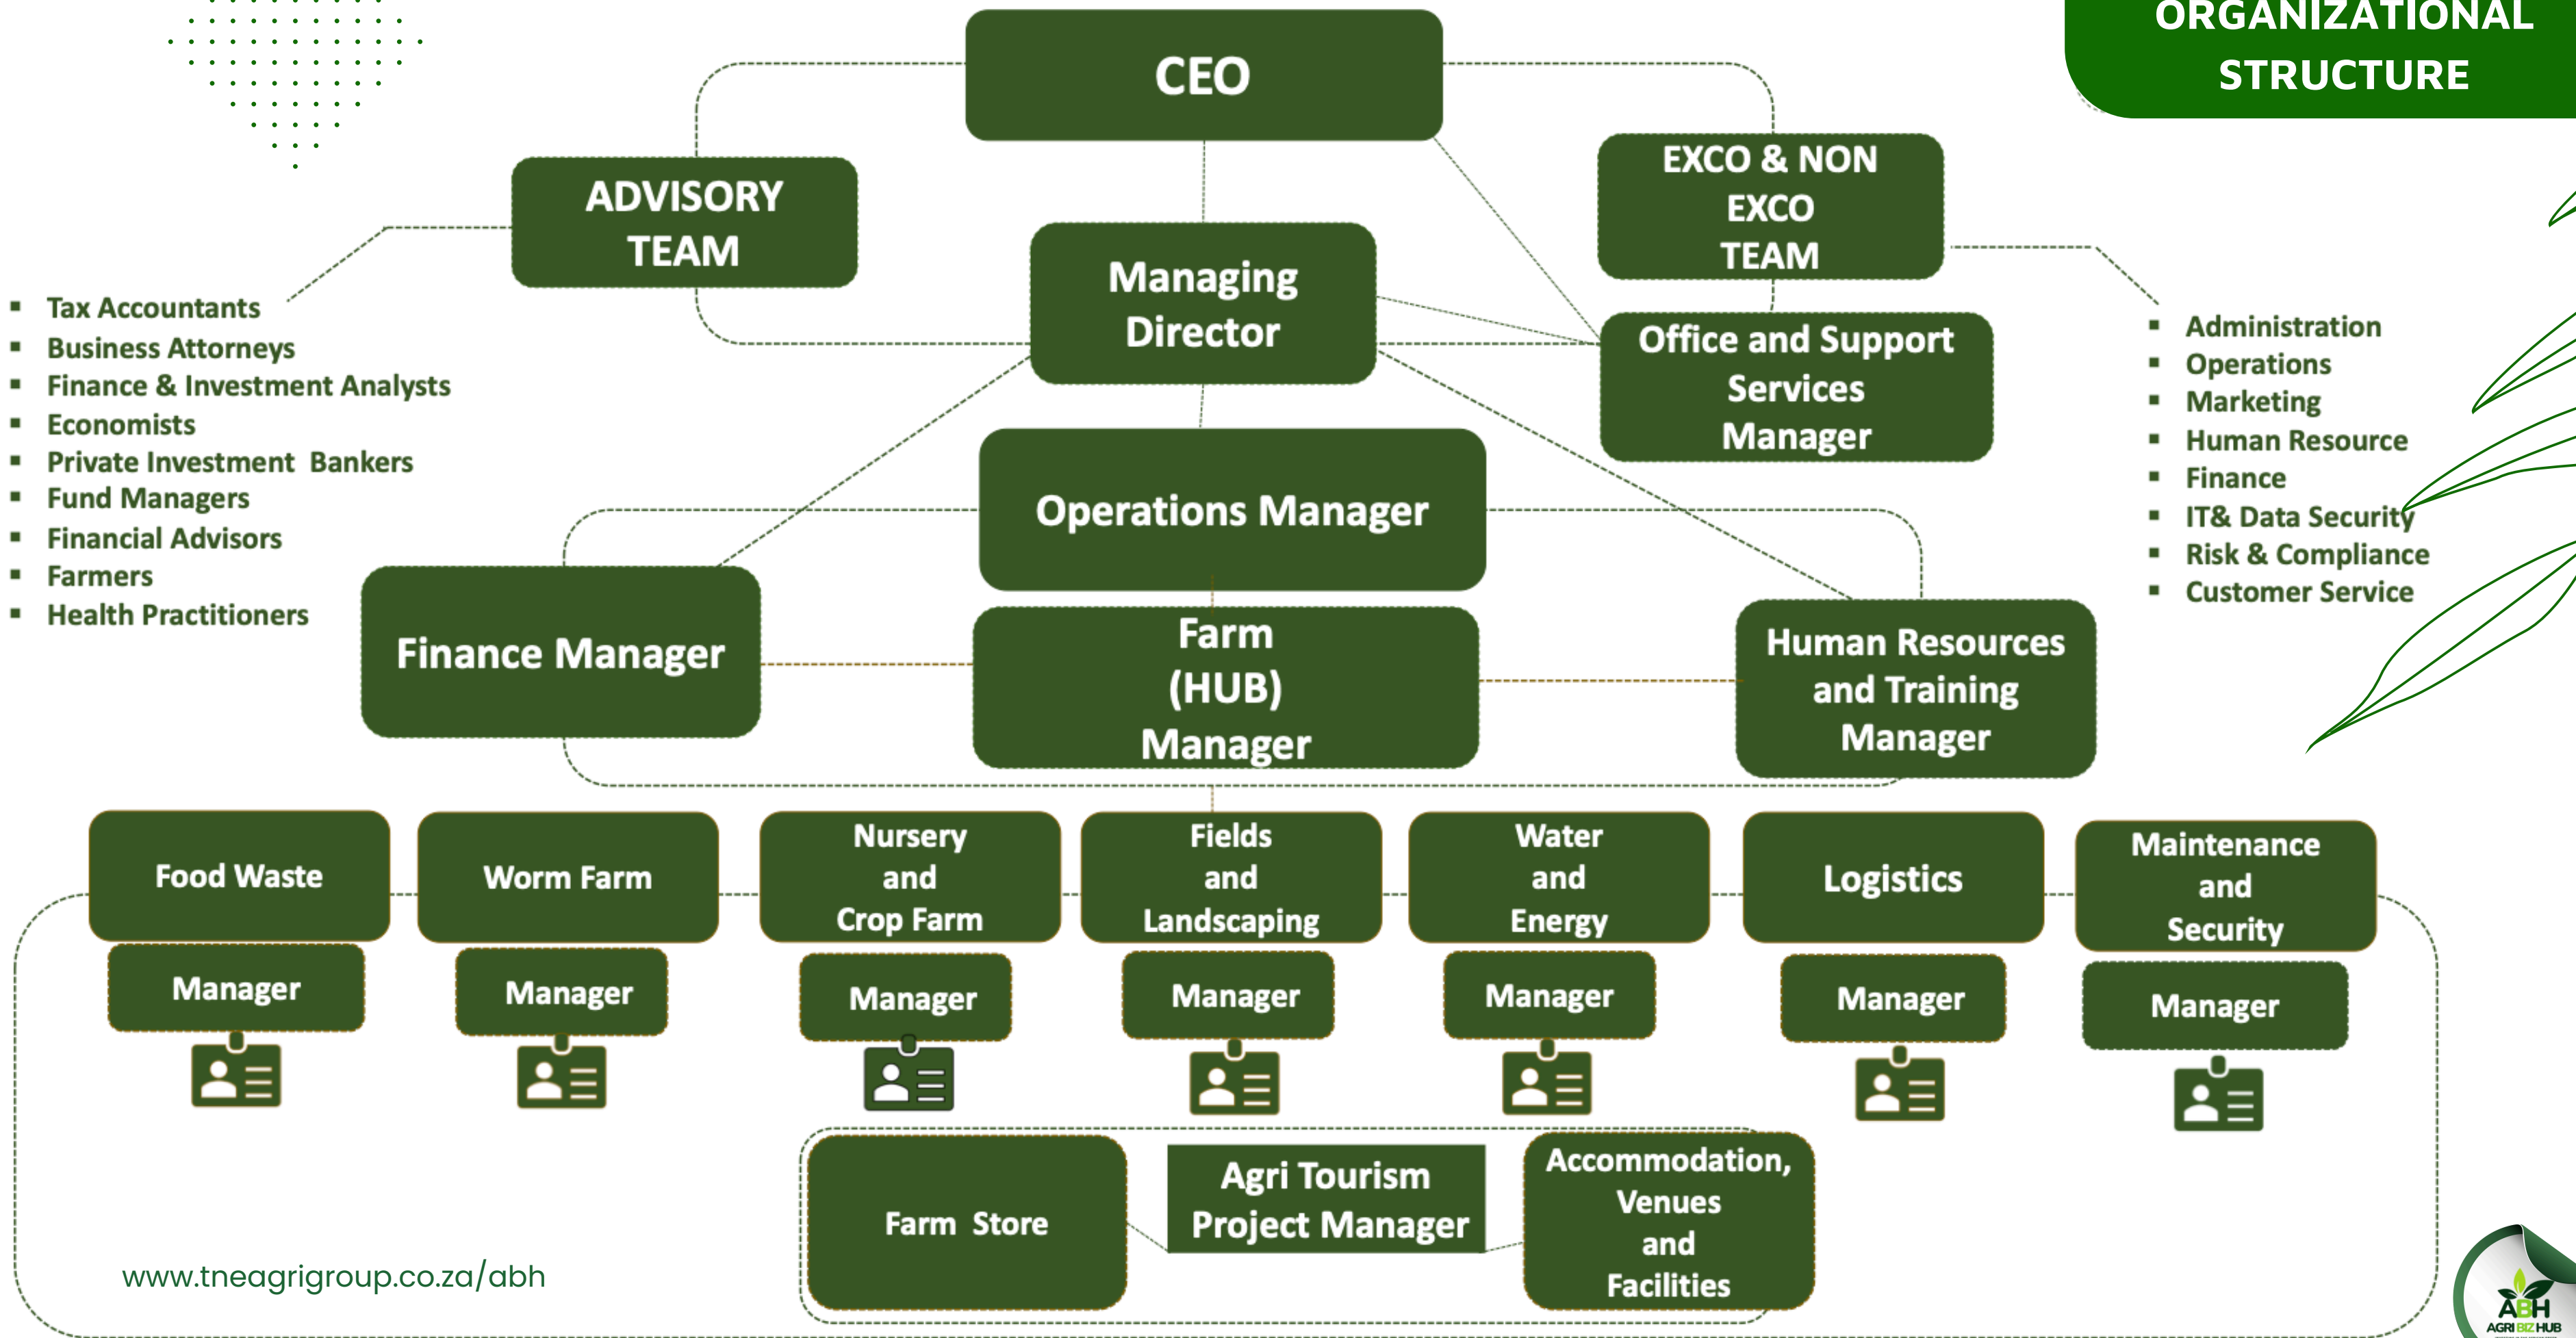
ORGANIZATIONAL STRUCTURE

CEO

ADVISORY TEAM

EXCO & NON EXCO TEAM

Managing Director

Office and Support Services Manager

- Tax Accountants
- Business Attorneys
- Finance & Investment Analysts
- Economists
- Private Investment Bankers
- Fund Managers
- Financial Advisors
- Farmers
- Health Practitioners

- Administration
- Operations
- Marketing
- Human Resource
- Finance
- IT& Data Security
- Risk & Compliance
- Customer Service

Operations Manager

Finance Manager

Farm (HUB) Manager

Human Resources and Training Manager

Food Waste

Manager

Worm Farm

Manager

Nursery and Crop Farm

Manager

Fields and Landscaping

Manager

Water and Energy

Manager

Logistics

Manager

Maintenance and Security

Manager

Farm Store

Agri Tourism Project Manager

Accommodation, Venues and Facilities

www.tneagrigroup.co.za/abh

ABH AGRI BIZ HUB